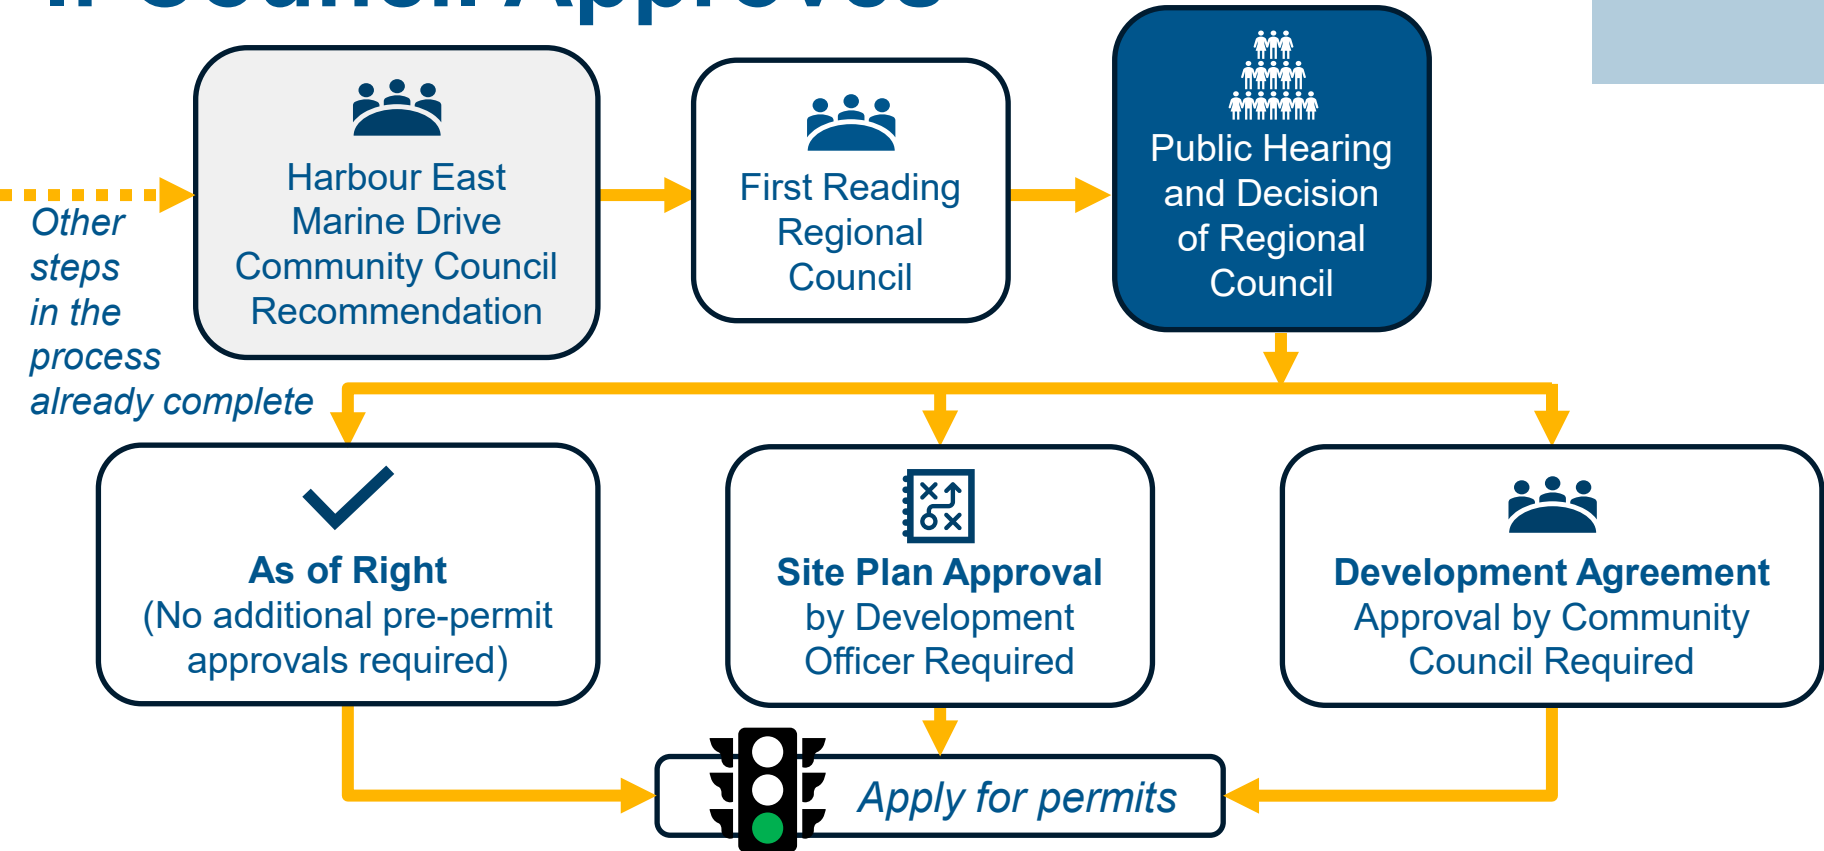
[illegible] Council Approves

Other steps in the process already complete

Harbour East Marine Drive Community Council Recommendation

First Reading Regional Council

Public Hearing and Decision of Regional Council

**As of Right**
(No additional pre-permit approvals required)

**Site Plan Approval**
by Development Officer Required

**Development Agreement**
Approval by Community Council Required

*Apply for permits*